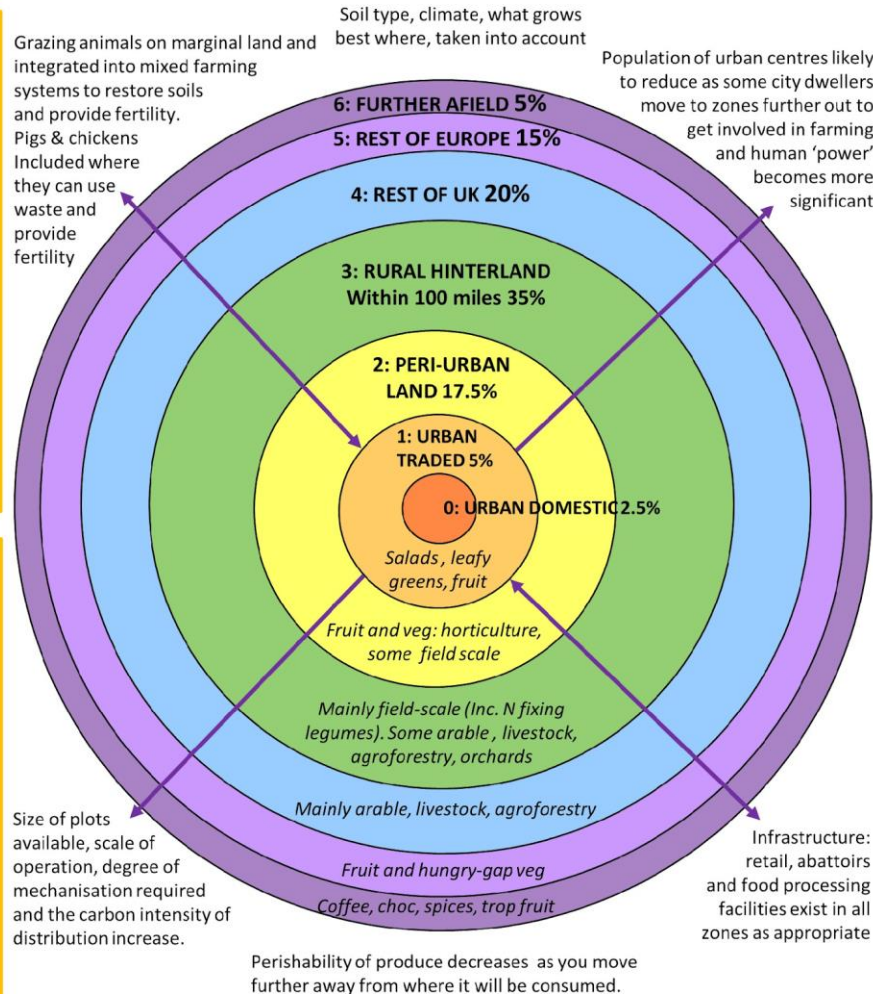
Soil type, climate, what grows best where, taken into account

Grazing animals on marginal land and integrated into mixed farming systems to restore soils and provide fertility. Pigs & chickens Included where they can use waste and provide fertility

Population of urban centres likely to reduce as some city dwellers move to zones further out to get involved in farming and human 'power' becomes more significant

6: FURTHER AFIELD 5%

5: REST OF EUROPE 15%

4: REST OF UK 20%

3: RURAL HINTERLAND Within 100 miles 35%

2: PERI-URBAN LAND 17.5%

1: URBAN TRADED 5%

0: URBAN DOMESTIC 2.5%

Salads , leafy greens, fruit

Fruit and veg: horticulture, some field scale

Mainly field-scale (Inc. N fixing legumes). Some arable , livestock, agroforestry, orchards

Mainly arable, livestock, agroforestry

Fruit and hungry-gap veg

Coffee, choc, spices, trop fruit

Size of plots available, scale of operation, degree of mechanisation required and the carbon intensity of distribution increase.

Infrastructure: retail, abattoirs and food processing facilities exist in all zones as appropriate

Perishability of produce decreases as you move further away from where it will be consumed.